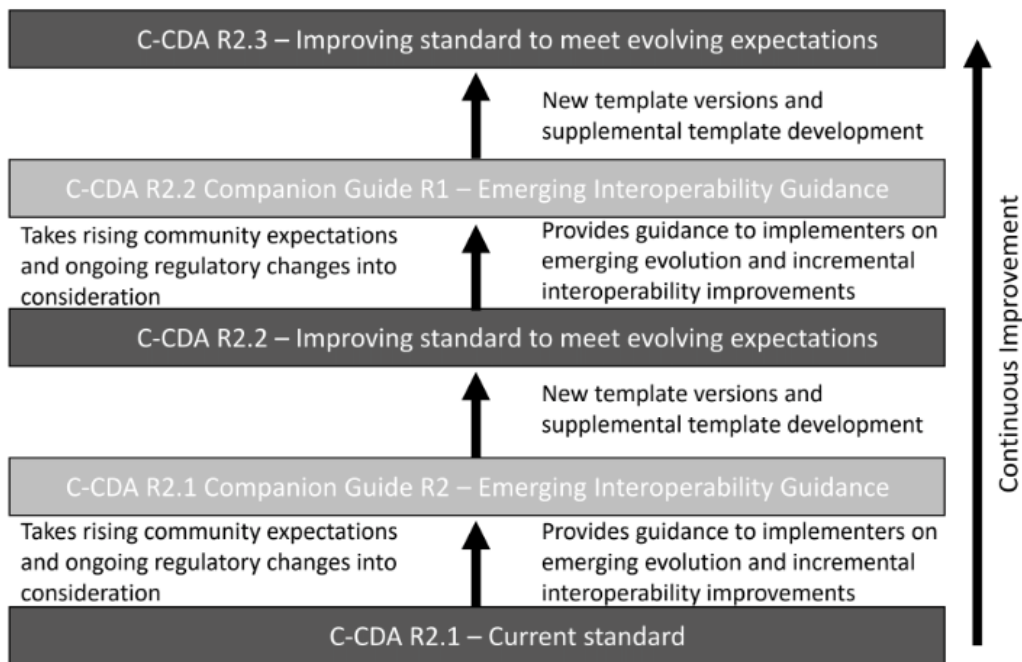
C-CDA R2.3 – Improving standard to meet evolving expectations

New template versions and supplemental template development

C-CDA R2.2 Companion Guide R1 – Emerging Interoperability Guidance

Takes rising community expectations and ongoing regulatory changes into consideration

Provides guidance to implementers on emerging evolution and incremental interoperability improvements

C-CDA R2.2 – Improving standard to meet evolving expectations

New template versions and supplemental template development

C-CDA R2.1 Companion Guide R2 – Emerging Interoperability Guidance

Takes rising community expectations and ongoing regulatory changes into consideration

Provides guidance to implementers on emerging evolution and incremental interoperability improvements

C-CDA R2.1 – Current standard

Continuous Improvement